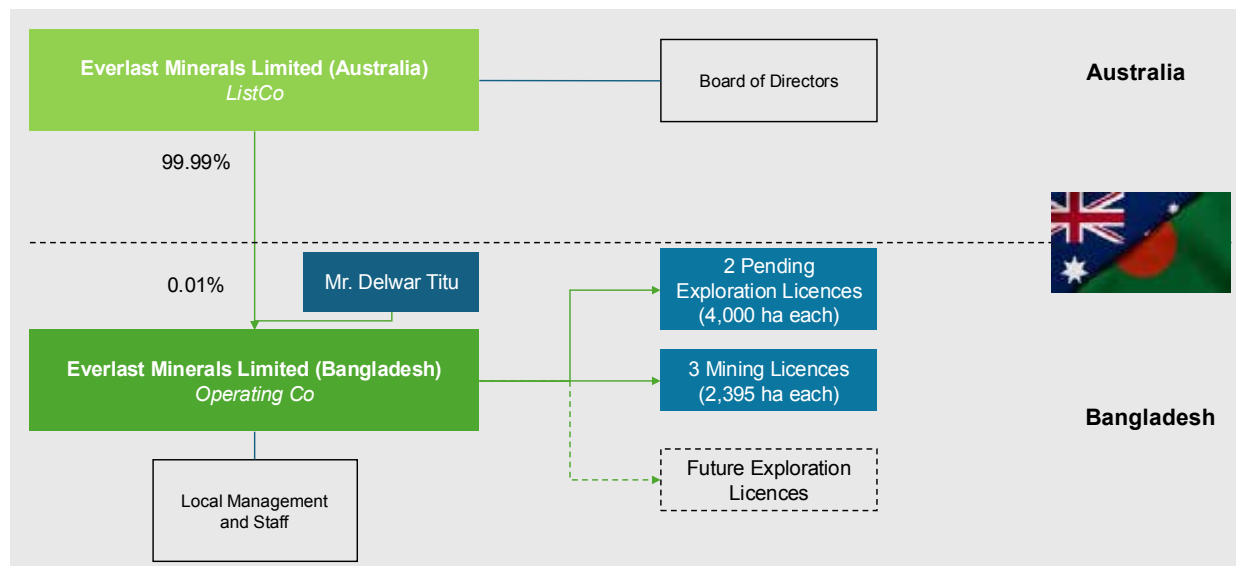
Everlast Minerals Limited (Australia)
ListCo

Board of Directors

Australia

99.99%

0.01%

Mr. Delwar Titu

2 Pending Exploration Licences (4,000 ha each)

Everlast Minerals Limited (Bangladesh)
Operating Co

3 Mining Licences (2,395 ha each)

Bangladesh

Future Exploration Licences

Local Management and Staff